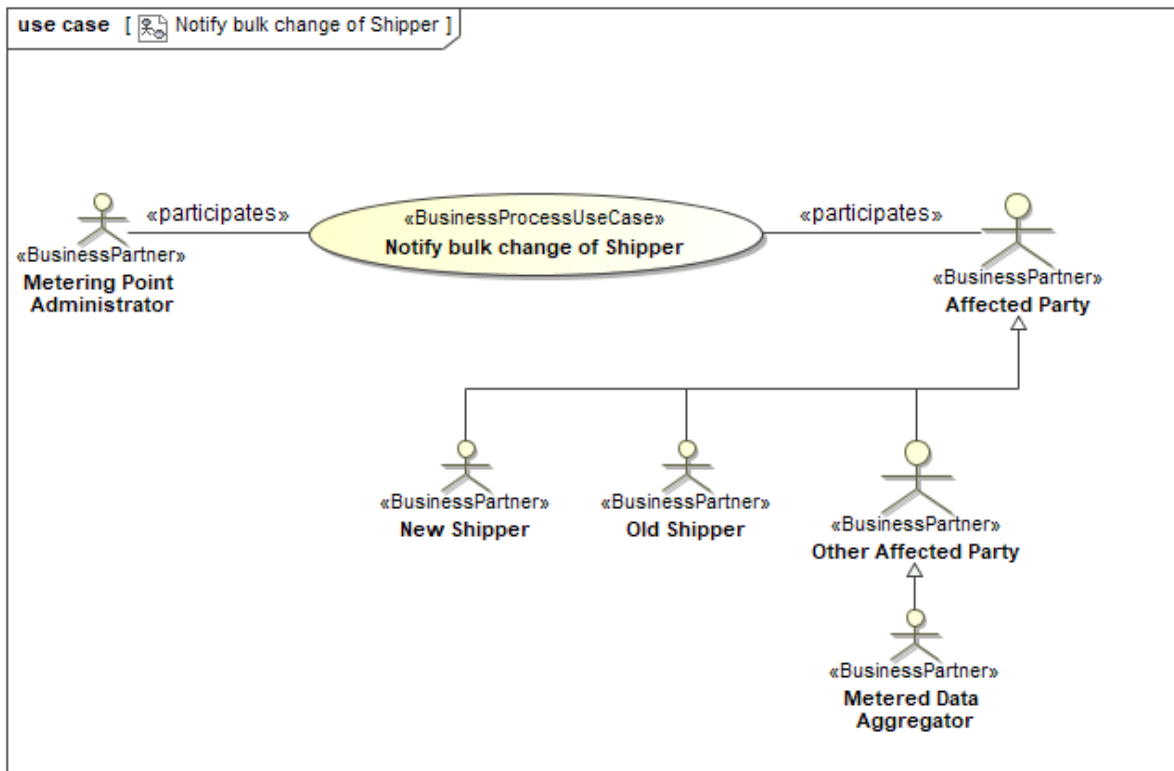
use case [ Notify bulk change of Shipper ]

«BusinessPartner»
Metering Point Administrator

«participates»

«BusinessProcessUseCase»
Notify bulk change of Shipper

«participates»

«BusinessPartner»
Affected Party

«BusinessPartner»
New Shipper

«BusinessPartner»
Old Shipper

«BusinessPartner»
Other Affected Party

«BusinessPartner»
Metered Data Aggregator